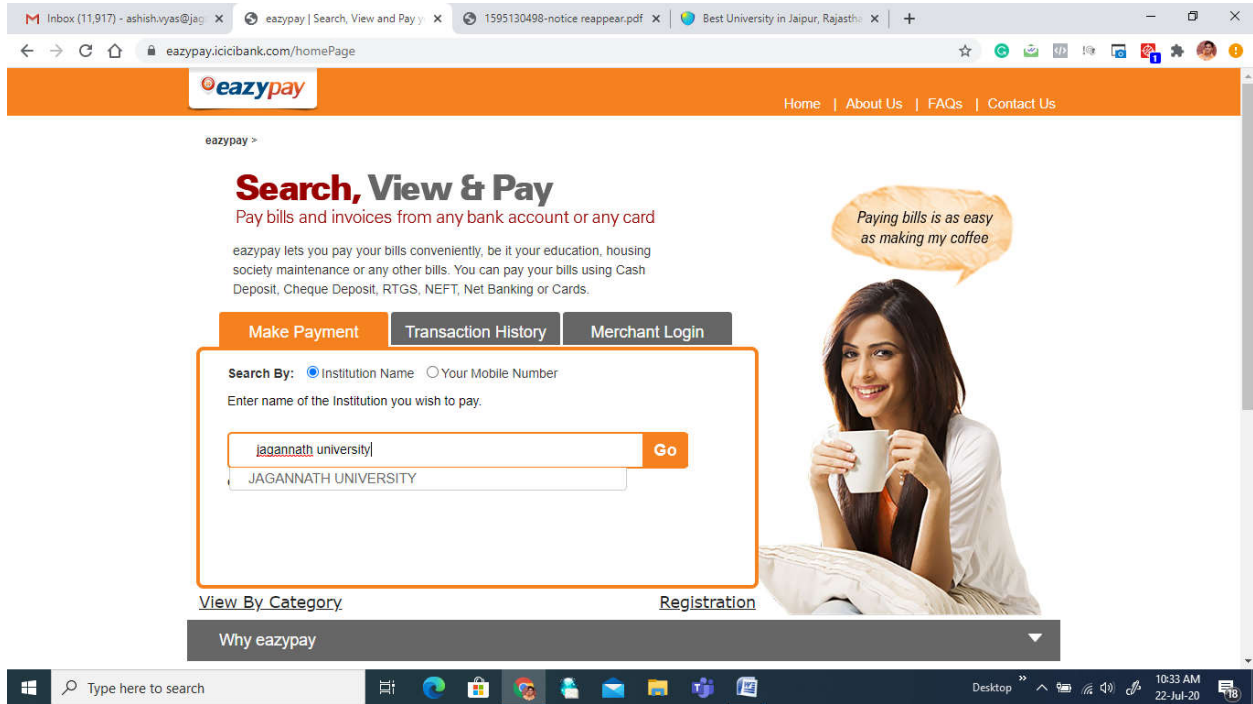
Inbox (11,917) - ashish.vyas@jag ×
eazypay | Search, View and Pay ×
1595130498-notice reappear.pdf ×
Best University in Jaipur, Rajastha ×
+

eazypay.icicibank.com/homePage

eazypay

Home | About Us | FAQs | Contact Us

eazypay >

Search, View & Pay
Pay bills and invoices from any bank account or any card

eazypay lets you pay your bills conveniently, be it your education, housing society maintenance or any other bills. You can pay your bills using Cash Deposit, Cheque Deposit, RTGS, NEFT, Net Banking or Cards.

Paying bills is as easy as making my coffee

Make Payment | Transaction History | Merchant Login

Search By: Institution Name Your Mobile Number
Enter name of the Institution you wish to pay.

jagannath university
Go
JAGANNATH UNIVERSITY

View By Category
Registration

Why eazypay

Type here to search
Desktop
10:33 AM
22-Jul-20
18